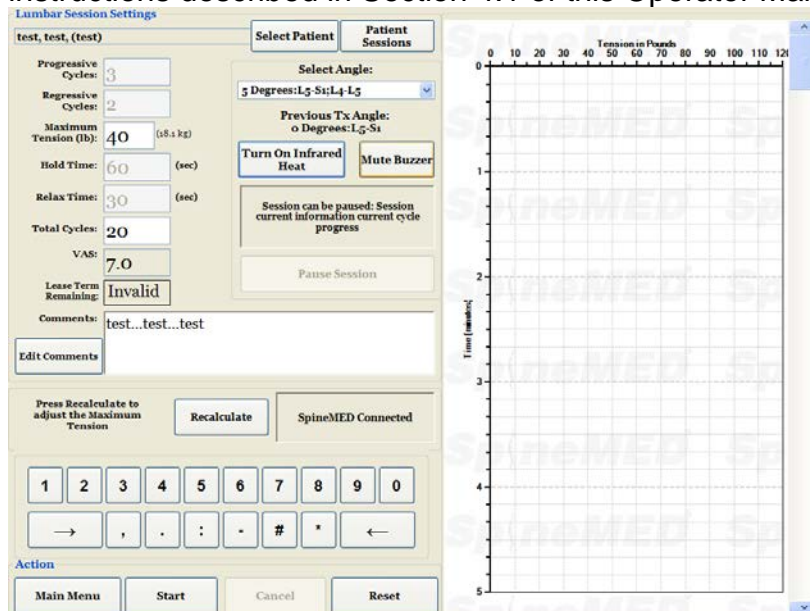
instructions described in Section 4.4 of this Operator Ma

Lumbar Session Settings

test, test, (test)

Select Patient

Patient Sessions

Progressive Cycles: 3

Regressive Cycles: 2

Maximum Tension (lb): 40 (18.1 kg)

Hold Time: 60 (sec)

Relax Time: 30 (sec)

Total Cycles: 20

VAS: 7.0

Lease Term Remaining: Invalid

Select Angle:

5 Degrees:L5-S1;L4-L5

Previous Tx Angle: 0 Degrees:L5-S1

Turn On Infrared Heat

Mute Buzzer

Session can be paused: Session current information current cycle progress

Pause Session

Comments: test...test...test

Edit Comments

Press Recalculate to adjust the Maximum Tension

Recalculate

SpineMED Conneceted

1 2 3 4 5 6 7 8 9 0

→ , . : - # * ←

Action

Main Menu

Start

Cancel

Reset

Tension in Pounds

0 10 20 30 40 50 60 70 80 90 100 110 12

0 1 2 3 4 5

Time (minutes)

SpineMED